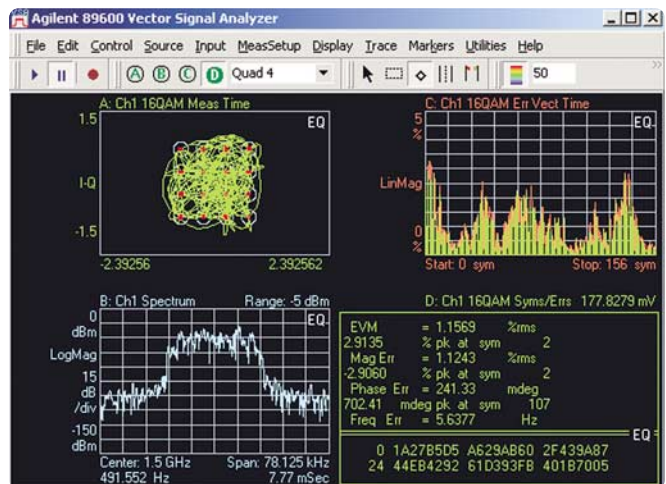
Agilent 89600 Vector Signal Analyzer

File Edit Control Source Input MeasSetup Display Trace Markers Utilities Help

A B C D Quad 4 50

A: Ch1 16QAM Meas Time
1.5
EQ
I-Q
-1.5
-2.39256 2.392562

C: Ch1 16QAM Err Vect Time
5
%
EQ
LinMag
0
%
Start: 0 sym Stop: 156 sym

B: Ch1 Spectrum Range: -5 dBm
0
dBm
EQ
LogMag
15
dB
/div
-150
dBm
Center: 1.5 GHz Span: 78.125 kHz
491.552 Hz 7.77 mSec

D: Ch1 16QAM Syms/Errs 177.8279 mV
EVM = 1.1569 %rms
2.9135 % pk at sym 2
Mag Err = 1.1243 %rms
-2.9060 % pk at sym 2
Phase Err = 241.33 mdeg
702.41 mdeg pk at sym 107
Freq Err = 5.6377 Hz
EQ
0 1A27B5D5 A629AB60 2F439A87
24 44EB4292 61D393FB 401B7005